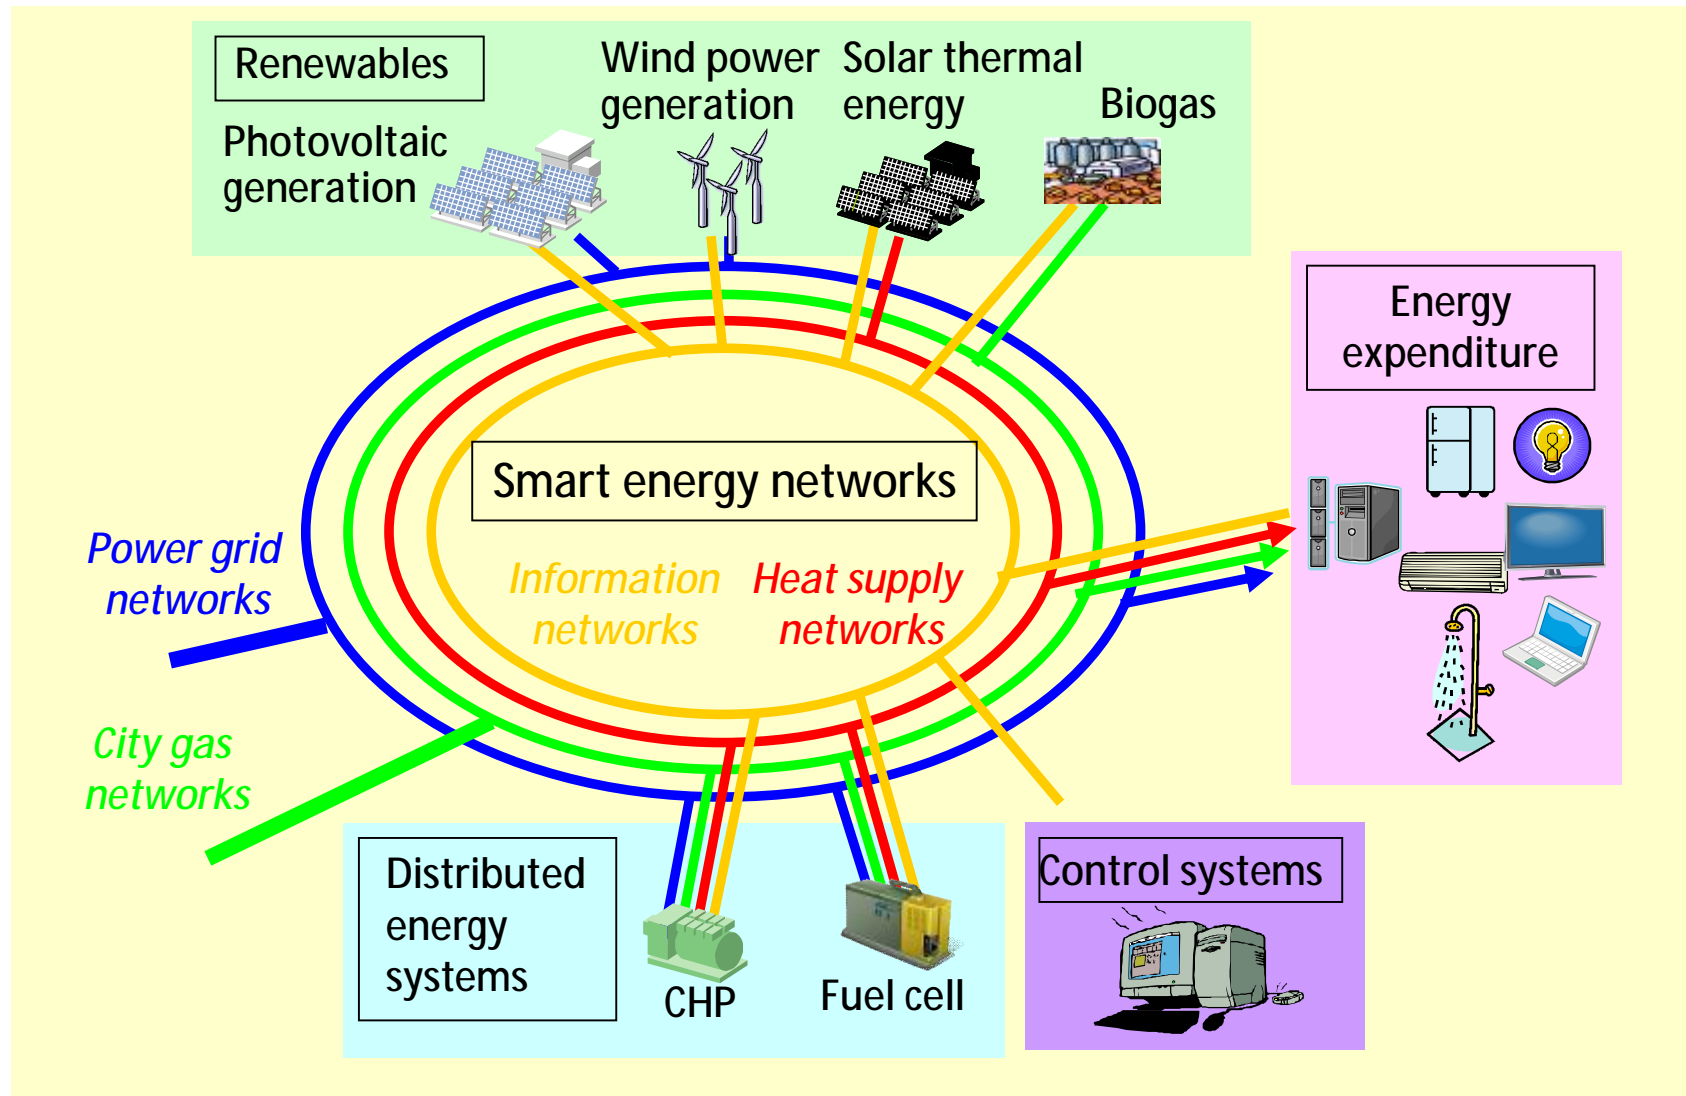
Renewables

Photovoltaic generation

Wind power generation

Solar thermal energy

Biogas

Energy expenditure

Smart energy networks

Power grid networks

Information networks

Heat supply networks

City gas networks

Distributed energy systems

CHP

Fuel cell

Control systems